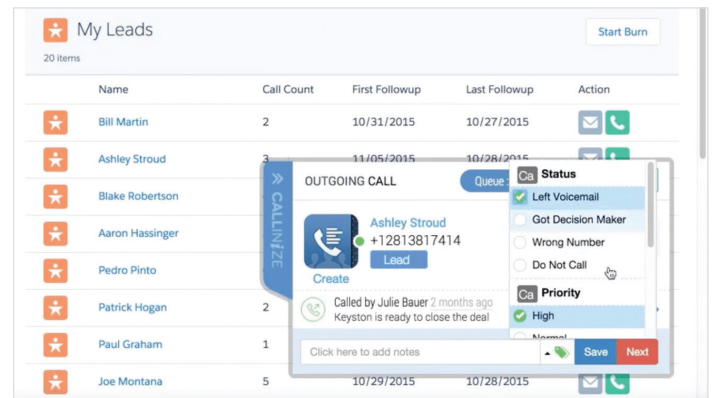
My Leads

20 items

Start Burn

| Name | Call Count | First Followup | Last Followup | Action |
|---|---|---|---|---|
| Bill Martin | 2 | 10/31/2015 | 10/27/2015 | |
| Ashley Stroud | 3 | 11/05/2015 | 10/28/2015 | |
| Blake Robertson | | | | |
| Aaron Hassinger | | | | |
| Pedro Pinto | | | | |
| Patrick Hogan | 2 | | | |
| Paul Graham | 1 | | | |
| Joe Montana | 5 | 10/29/2015 | 10/28/2015 | |

CALLINIZE

OUTGOING CALL

Queue

Ashley Stroud
+12813817414
Lead

Create

Called by Julie Bauer 2 months ago
Keyston is ready to close the deal

Click here to add notes

Save Next

Ca Status
Left Voicemail
Got Decision Maker
Wrong Number
Do Not Call

Ca Priority
High
Normal